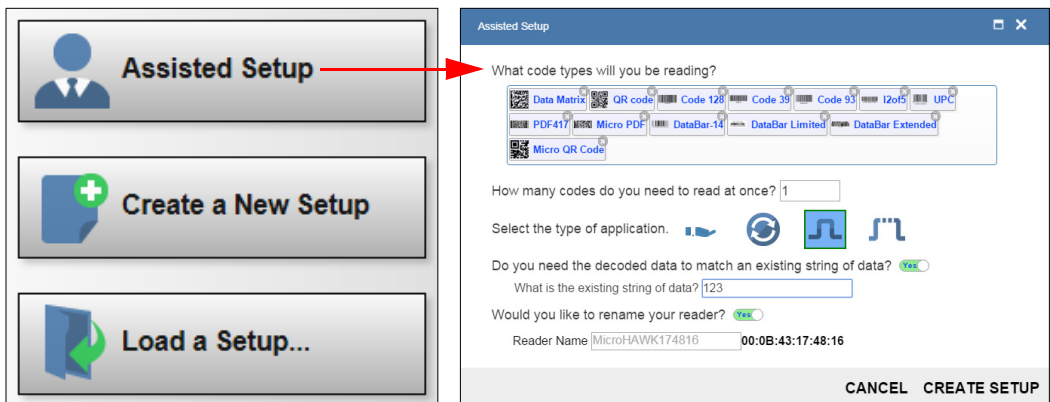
Assisted Setup

Create a New Setup

Load a Setup...

Assisted Setup

What code types will you be reading?

Data Matrix QR code Code 128 Code 39 Code 93 I2of5 UPC PDF417 Micro PDF DataBar-14 DataBar Limited DataBar Extended Micro QR Code

How many codes do you need to read at once? 1

Select the type of application.

Do you need the decoded data to match an existing string of data? Yes

What is the existing string of data? 123

Would you like to rename your reader? Yes

Reader Name MicroHAWK174816 00:0B:43:17:48:16

CANCEL CREATE SETUP